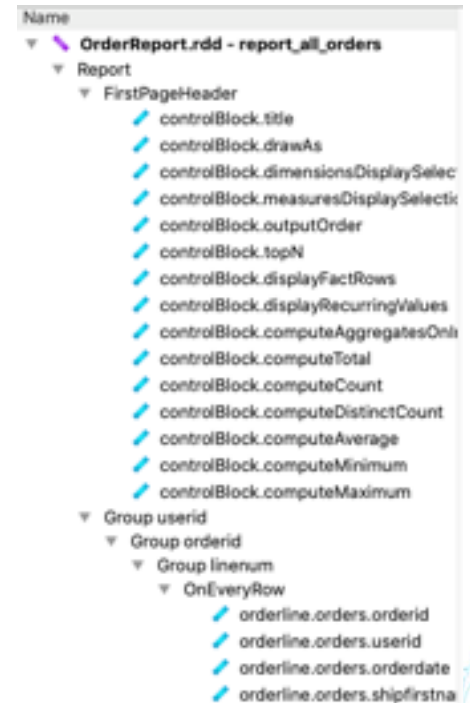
Name
OrderReport.rdd - report_all_orders
Report
FirstPageHeader
controlBlock.title
controlBlock.drawAs
controlBlock.dimensionsDisplaySelec
controlBlock.measuresDisplaySelectio
controlBlock.outputOrder
controlBlock.topN
controlBlock.displayFactRows
controlBlock.displayRecurringValues
controlBlock.computeAggregatesOnl
controlBlock.computeTotal
controlBlock.computeCount
controlBlock.computeDistinctCount
controlBlock.computeAverage
controlBlock.computeMinimum
controlBlock.computeMaximum
Group userid
Group orderid
Group linenum
OnEveryRow
orderline.orders.orderid
orderline.orders.userid
orderline.orders.orderdate
orderline.orders.shipfirstna